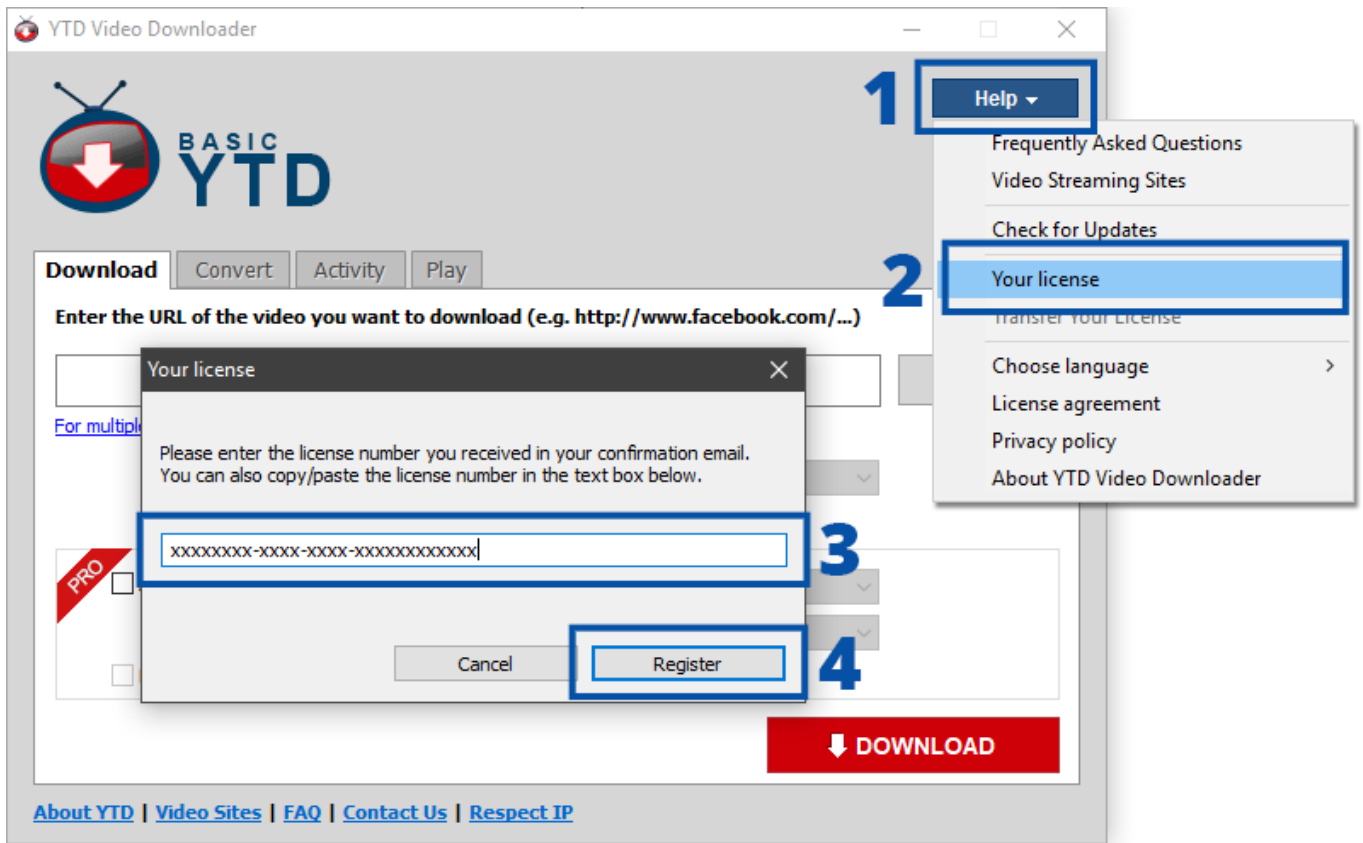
YTD Video Downloader

BASIC
YTD

1
Help

Frequently Asked Questions
Video Streaming Sites
Check for Updates
2
Your license
Transfer Your License
Choose language
License agreement
Privacy policy
About YTD Video Downloader

Download | Convert | Activity | Play

Enter the URL of the video you want to download (e.g. http://www.facebook.com/...)

For multipl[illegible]

Your license

Please enter the license number you received in your confirmation email. You can also copy/paste the license number in the text box below.

xxxxxxxx-xxxx-xxxx-xxxxxxxxxxxx
3

PRO

Cancel
Register
4

DOWNLOAD

About YTD | Video Sites | FAQ | Contact Us | Respect IP